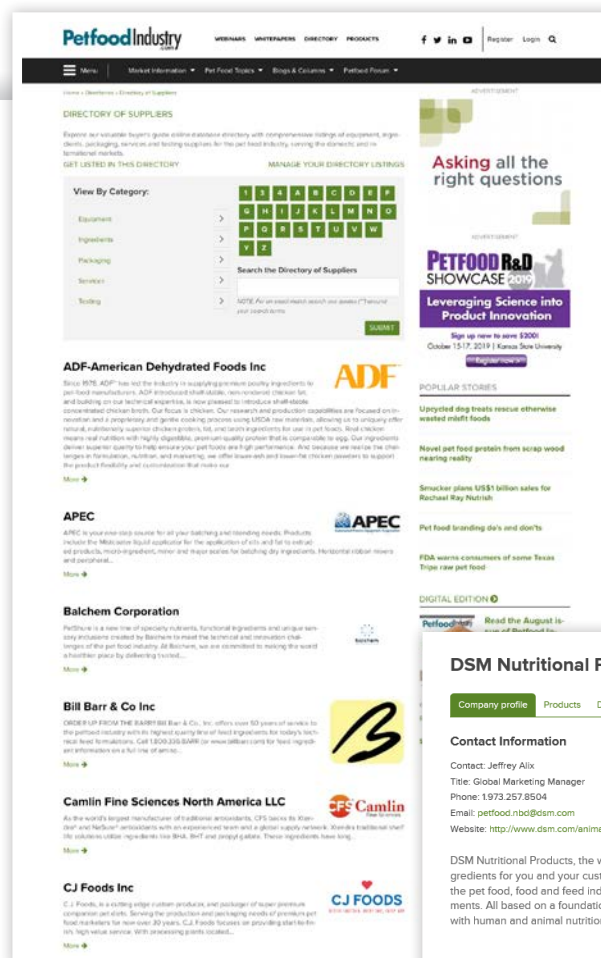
PetfoodIndustry

WEBINARS WHITEPAPERS DIRECTORY PRODUCTS

Register Login

Menu Market Information Pet Food Topics Blogs & Columns Petfood Forum

Home » Directories » Directory of Suppliers

DIRECTORY OF SUPPLIERS

Explore our valuable buyer's guide online database directory with comprehensive listings of equipment, ingredients, packaging, services and testing suppliers for the pet food industry, serving the domestic and international markets.

GET LISTED IN THIS DIRECTORY

MANAGE YOUR DIRECTORY LISTINGS

View By Category:

Equipment
Ingredients
Packaging
Services
Testing

1 3 4 A B C D E F
G H I J K L M N O
P Q R S T U V W
Y Z

Search the Directory of Suppliers

NOTE: For an exact match search use quotes ("") around your search terms.

SUBMIT

ADF-American Dehydrated Foods Inc

Since 1978, ADF® has led the industry in supplying premium poultry ingredients for pet food manufacturers. ADF introduced shelf-stable, non-rendered chicken fat, and building on our technical expertise, is now pleased to introduce shelf-stable concentrated chicken broth. Our focus is chicken. Our research and production capabilities are focused on innovation and a proprietary and gentle cooking process using USDA raw materials, allowing us to uniquely offer natural, nutritionally superior chicken protein, fat, and broth ingredients for use in pet foods. Real chicken means real nutrition with highly digestible, premium quality protein that is comparable to egg. Our ingredients deliver superior quality to help ensure your pet foods are high performance. And because we realize the challenges in formulation, nutrition, and marketing, we offer lower-ash and lower-fat chicken powders to support the product flexibility and customization that make our...

More

APEC

APEC is your one stop source for all your batching and blending needs. Products include the Midcoater liquid applicator for the application of oils and fat to extruded products, micro-ingredient, minor and major scales for batching dry ingredients. Horizontal ribbon mixers and peripheral...

More

Balchem Corporation

PetShure is a new line of specialty nutrients, functional ingredients and unique sensory inclusions created by Balchem to meet the technical and innovation challenges of the pet food industry. At Balchem, we are committed to making the world a healthier place by delivering trusted,...

More

Bill Barr & Co Inc

ORDER UP FROM THE BARR! Bill Barr & Co., Inc. offers over 50 years of service to the petfood industry with its highest quality line of feed ingredients for today's tech-neat feed formulations. Call 1.800.335.BARR (or www.billbarr.com) for feed ingredient information on a full line of amino...

More

Camlin Fine Sciences North America LLC

As the world's largest manufacturer of traditional antioxidants, CFS takes its Xtendra® and NaSure® antioxidants with an experienced team and a global supply network. Xtendra traditional shelf life solutions utilize ingredients like BHA, BHT and propyl gallate. These ingredients have long...

More

CJ Foods Inc

C.J. Foods, is a cutting edge custom producer, and packager of super premium companion pet diets. Serving the production and packaging needs of premium pet food marketers for now over 20 years, C.J. Foods focuses on providing start-to-finish, high value service. With processing plants located...

More

ADVERTISEMENT

Asking all the right questions

ADVERTISEMENT

PETFOOD R&D SHOWCASE 2019

Leveraging Science into Product Innovation

Sign up now to save $300!
October 15-17, 2019 | Kansas State University

Register now

POPULAR STORIES

Upcycled dog treats rescue otherwise wasted misfit foods

Novel pet food protein from scrap wood nearing reality

Smucker plans US$1 billion sales for Rachael Ray Nutrish

Pet food branding do's and don'ts

FDA warns consumers of some Texas Tripe raw pet food

DIGITAL EDITION

Read the August issue of Petfood In-

DSM Nutritional P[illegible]

Company profile Products D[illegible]

Contact Information

Contact: Jeffrey Alix
Title: Global Marketing Manager
Phone: 1.973.257.8504
Email: petfood.nbd@dsm.com
Website: http://www.dsm.com/anima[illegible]

DSM Nutritional Products, the w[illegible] gredients for you and your cust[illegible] the pet food, food and feed ind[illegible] ments. All based on a foundatio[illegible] with human and animal nutritio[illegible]